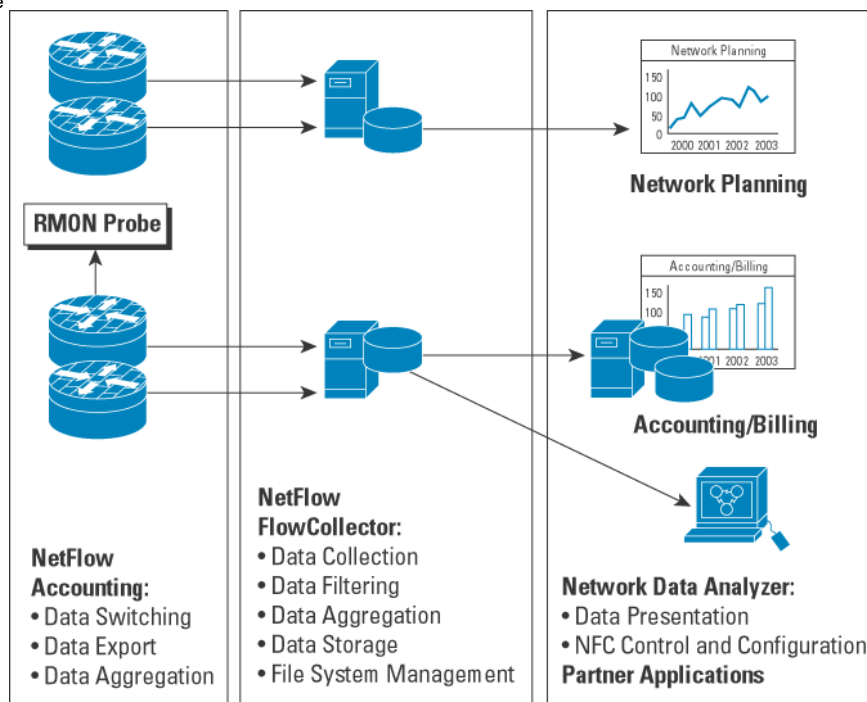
RMON Probe

NetFlow Accounting:
• Data Switching
• Data Export
• Data Aggregation

NetFlow FlowCollector:
• Data Collection
• Data Filtering
• Data Aggregation
• Data Storage
• File System Management

Network Planning
150
100
50
0
2000 2001 2002 2003

Network Planning

Accounting/Billing
150
100
2001 2002 2003

Accounting/Billing

Network Data Analyzer:
• Data Presentation
• NFC Control and Configuration
Partner Applications